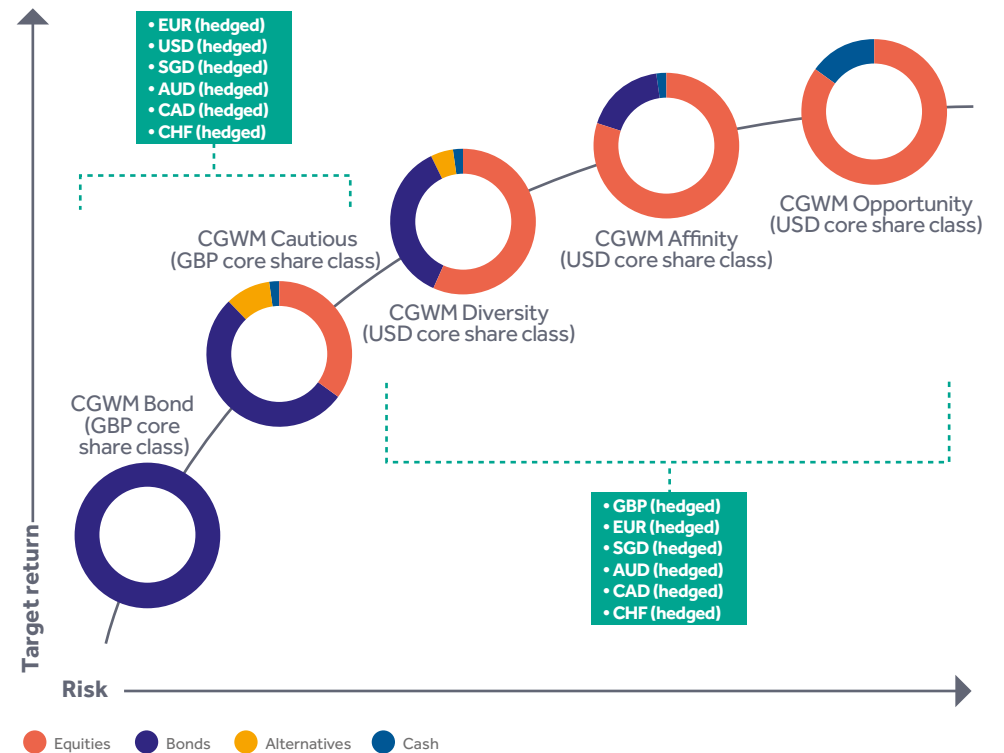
• EUR (hedged)
• USD (hedged)
• SGD (hedged)
• AUD (hedged)
• CAD (hedged)
• CHF (hedged)

CGWM Opportunity (USD core share class)

CGWM Affinity (USD core share class)

CGWM Cautious (GBP core share class)

CGWM Diversity (USD core share class)

CGWM Bond (GBP core share class)

• GBP (hedged)
• EUR (hedged)
• SGD (hedged)
• AUD (hedged)
• CAD (hedged)
• CHF (hedged)

Target return

Risk

Equities Bonds Alternatives Cash